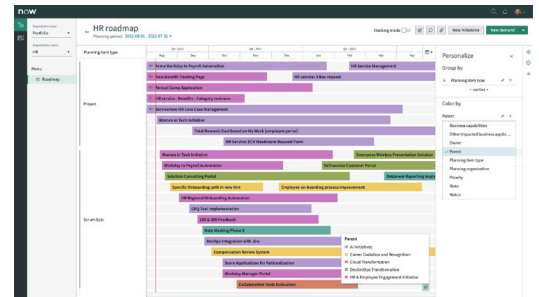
now

Organization type
Portfolio

Organization name
HR

Menu
Roadmap

HR roadmap
Planning period: 2021-09-01 - 2022-07-31

Tracking mode
New milestone
New demand

Planning item type

Project

Scrum Epic

New Workday to Payroll Automation
HR Service Management
New Benefit Tracking Page
HR service: Filter request
Annual Comp Application
HR service: Benefits - Category revisions
Jan's Lemma HR Care Case Management
Women in Tech Initiative
Total Rewards Dashboard on My Work (employee portal)
HR Service ECS Headcount Request Form
Women in Tech Initiative
Enterprise Wireless Presentation Solution
Workday to Payroll Automation
Self-service Customer Portal
Solution Consulting Portal
Datamart Reporting Implementation
Specific Onboarding job in new hire
Employee on-boarding process improvement
HR Regional Onboarding Automation
CPQ Tool implementation
360 & 180 Feedback
Data Masking Phase 2
DevOps Integration with Jira
Compensation Review System
Score Applications for Rationalization
Workday Manager Portal
Collaboration Tools Evaluation

Parent
AI Initiatives
Career Evolution and Recognition
Cloud Transformation
DevSecOps Transformation
HR & Employee Engagement Initiative

Personalize
Group by
Planning item type
+ Add level

Color by
Parent
Business capabilities
Other impacted business applic...
Owner
Parent
Planning item type
Planning organization
Priority
State
Status